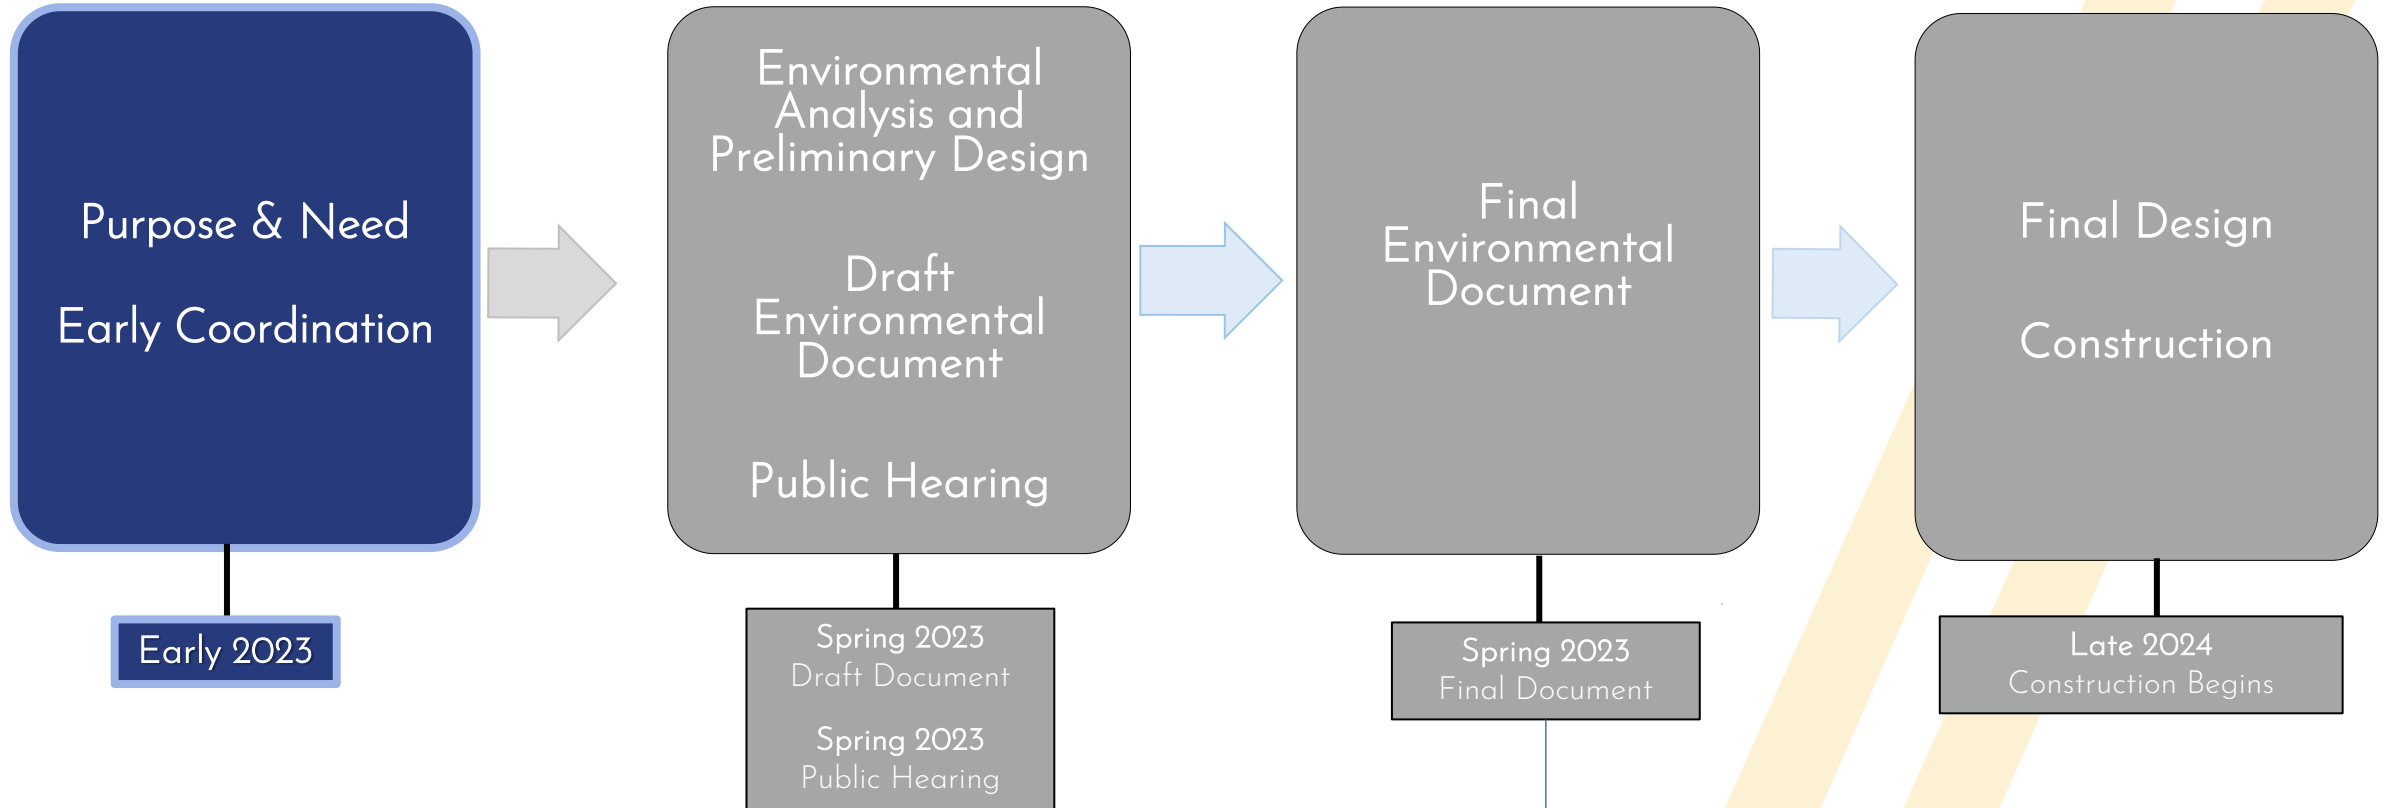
Purpose & Need

Early Coordination

Early 2023

Environmental Analysis and Preliminary Design

Draft Environmental Document

Public Hearing

Spring 2023
Draft Document

Spring 2023
Public Hearing

Final Environmental Document

Spring 2023
Final Document

Final Design

Construction

Late 2024
Construction Begins